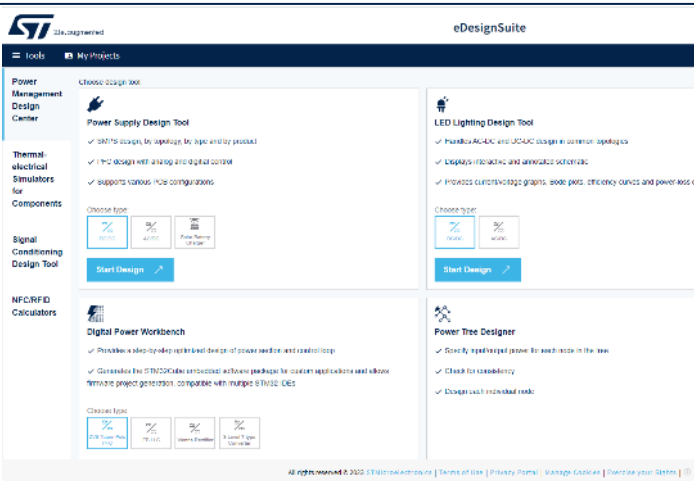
life.augmented

eDesignSuite

Tools My Projects

Power Management Design Center

Thermal-electrical Simulators for Components

Signal Conditioning Design Tool

NFC/RFID Calculators

Choose design tool

Power Supply Design Tool

SMPS design, by topology, by type and by product

PFC design with analog and digital control

Supports various PCB configurations

Choose type:

DC-DC AC-DC Solar Battery Charger

Start Design

LED Lighting Design Tool

Handles AC-DC and DC-DC design in common topologies

Displays interactive and annotated schematic

Provides current/voltage graphs, Bode plots, efficiency curves and power-loss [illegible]

Choose type:

AC-DC DC-DC

Start Design

Digital Power Workbench

Provides a step-by-step optimized design of power section and control loop

Generates the STM32Cube embedded software packages for custom applications and allows firmware project generation, compatible with multiple STM32 IDEs

Choose type:

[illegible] PFC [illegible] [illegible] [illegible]

Power Tree Designer

Specify input/output power for each node in the tree

Check for consistency

Design each individual node

All rights reserved © 2023 STMicroelectronics | Terms of use | Privacy Portal | Manage Cookies | Exercise your Rights |